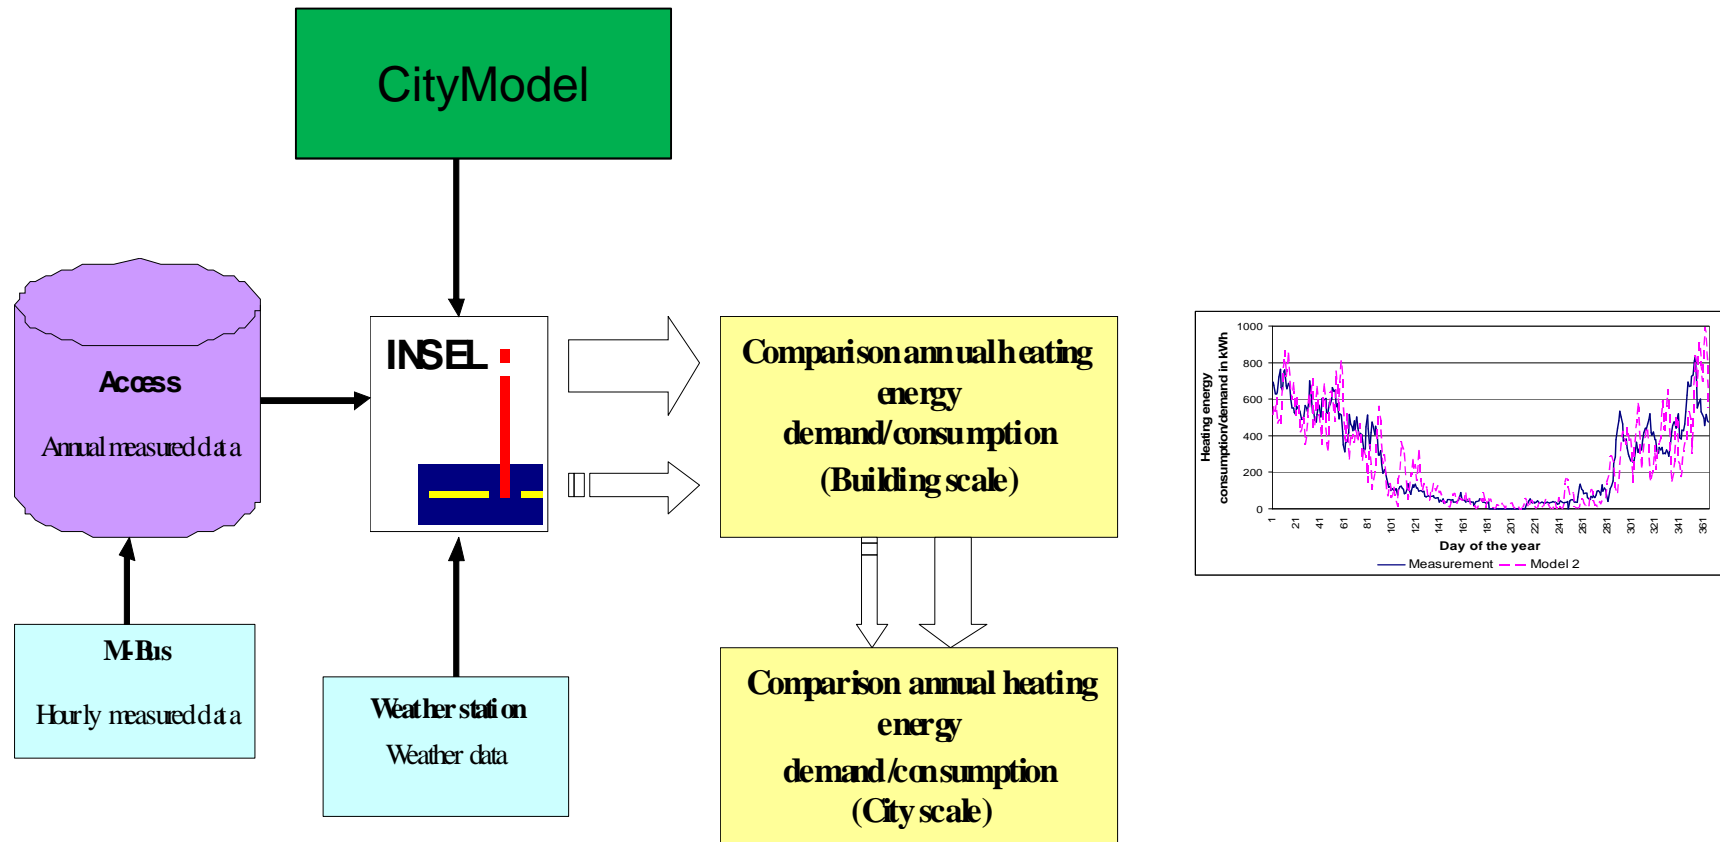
CityModel

Access

Annual measured data

INSEL

Comparison annual heating energy demand/consumption (Building scale)

Heating energy consumption/demand in kWh

1000
800
600
400
200
0

1 21 41 61 81 101 121 141 161 181 201 221 241 261 281 301 321 341 361

Day of the year

Measurement Model 2

M-Bus

Hourly measured data

Weather station

Weather data

Comparison annual heating energy demand/consumption (City scale)